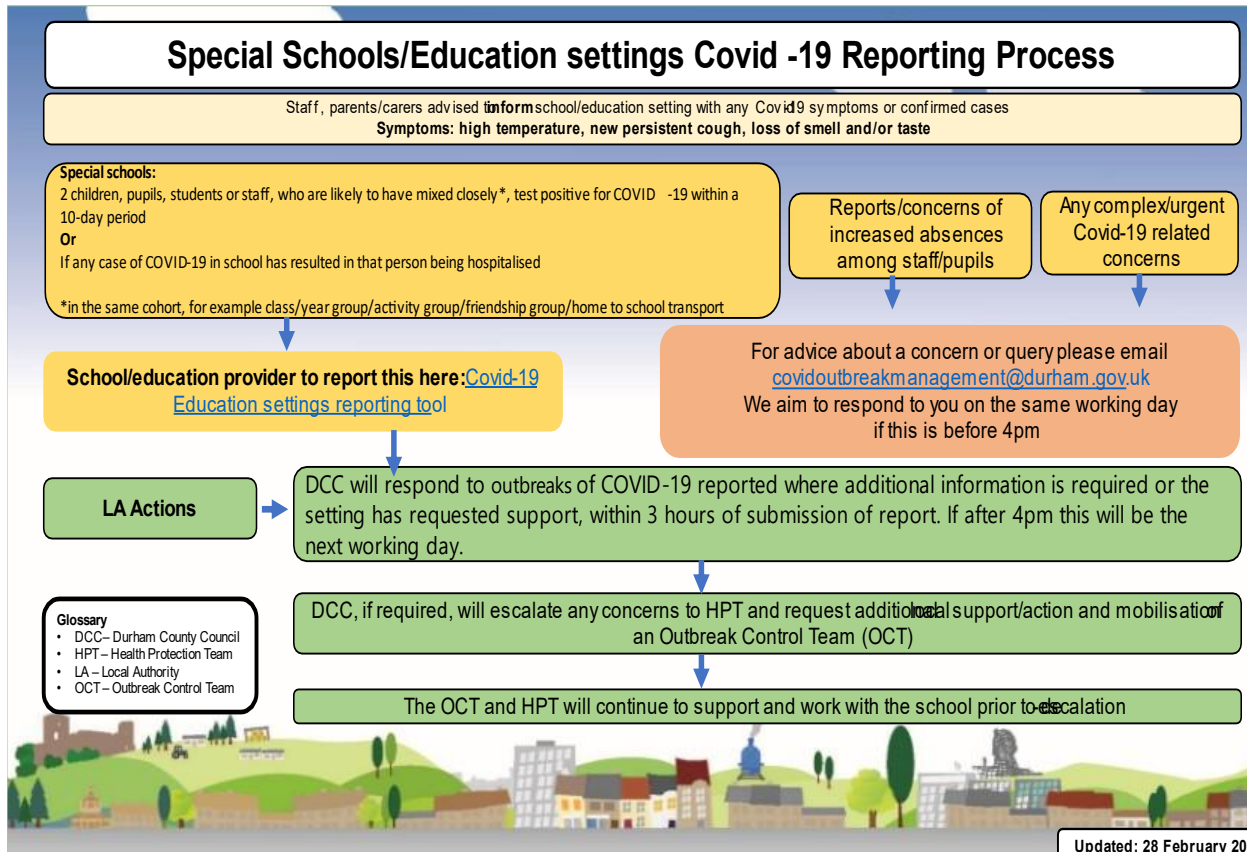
Special Schools/Education settings Covid -19 Reporting Process

Staff, parents/carers advised to inform school/education setting with any Covid19 symptoms or confirmed cases
Symptoms: high temperature, new persistent cough, loss of smell and/or taste

Special schools:
2 children, pupils, students or staff, who are likely to have mixed closely*, test positive for COVID -19 within a 10-day period
Or
If any case of COVID-19 in school has resulted in that person being hospitalised

*in the same cohort, for example class/year group/activity group/friendship group/home to school transport

Reports/concerns of increased absences among staff/pupils

Any complex/urgent Covid-19 related concerns

School/education provider to report this here: Covid-19 Education settings reporting tool

For advice about a concern or query please email covidoutbreakmanagement@durham.gov.uk
We aim to respond to you on the same working day if this is before 4pm

LA Actions

DCC will respond to outbreaks of COVID-19 reported where additional information is required or the setting has requested support, within 3 hours of submission of report. If after 4pm this will be the next working day.

Glossary
• DCC – Durham County Council
• HPT – Health Protection Team
• LA – Local Authority
• OCT – Outbreak Control Team

DCC, if required, will escalate any concerns to HPT and request additional local support/action and mobilisation of an Outbreak Control Team (OCT)

The OCT and HPT will continue to support and work with the school prior to de-escalation

Updated: 28 February 20